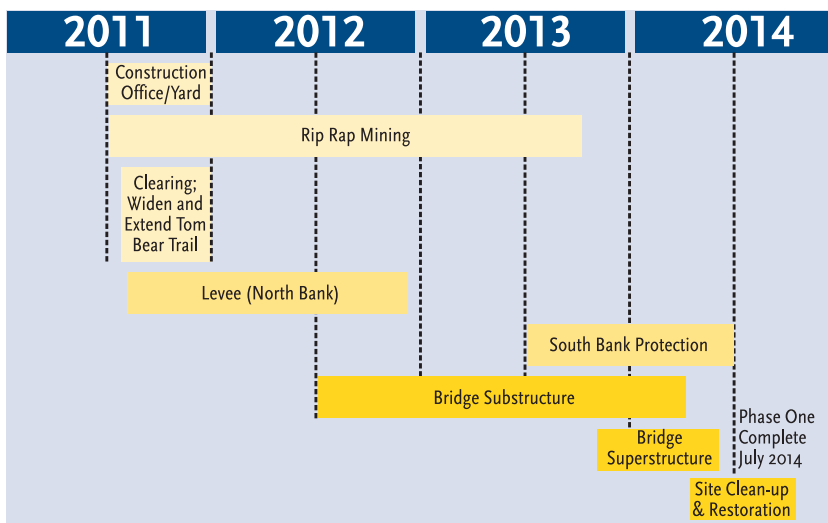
2011

2012

2013

2014

Construction Office/Yard

Rip Rap Mining

Clearing; Widen and Extend Tom Bear Trail

Levee (North Bank)

South Bank Protection

Bridge Substructure

Phase One Complete July 2014

Bridge Superstructure

Site Clean-up & Restoration